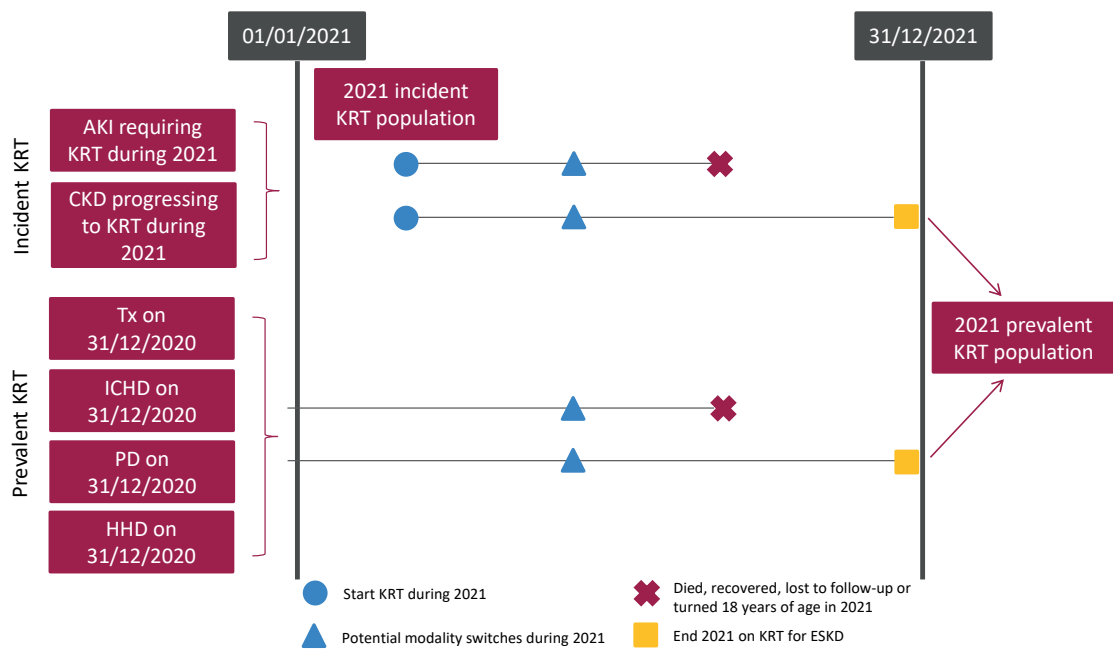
01/01/2021

31/12/2021

2021 incident KRT population

Incident KRT

AKI requiring KRT during 2021

CKD progressing to KRT during 2021

Prevalent KRT

Tx on 31/12/2020

ICHD on 31/12/2020

PD on 31/12/2020

HHD on 31/12/2020

2021 prevalent KRT population

Start KRT during 2021

Potential modality switches during 2021

Died, recovered, lost to follow-up or turned 18 years of age in 2021

End 2021 on KRT for ESKD